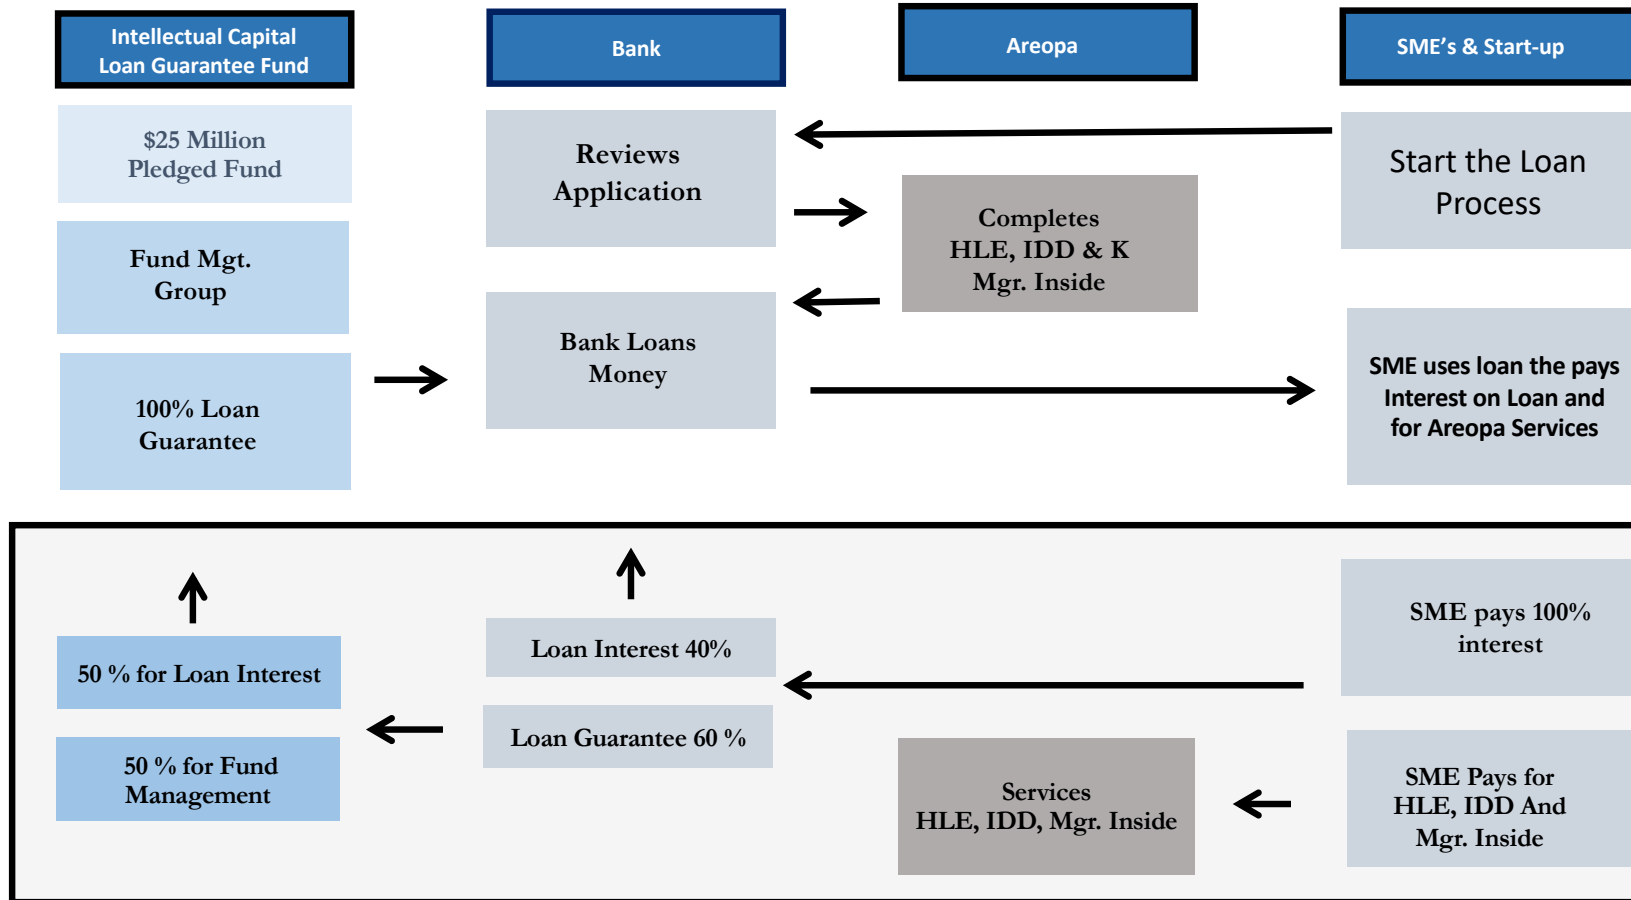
Intellectual Capital Loan Guarantee Fund

Bank

Areopa

SME's & Start-up

$25 Million Pledged Fund

Reviews Application

Start the Loan Process

Completes HLE, IDD & K Mgr. Inside

Fund Mgt. Group

Bank Loans Money

100% Loan Guarantee

SME uses loan the pays Interest on Loan and for Areopa Services

SME pays 100% interest

Loan Interest 40%

50 % for Loan Interest

Loan Guarantee 60 %

50 % for Fund Management

Services HLE, IDD, Mgr. Inside

SME Pays for HLE, IDD And Mgr. Inside